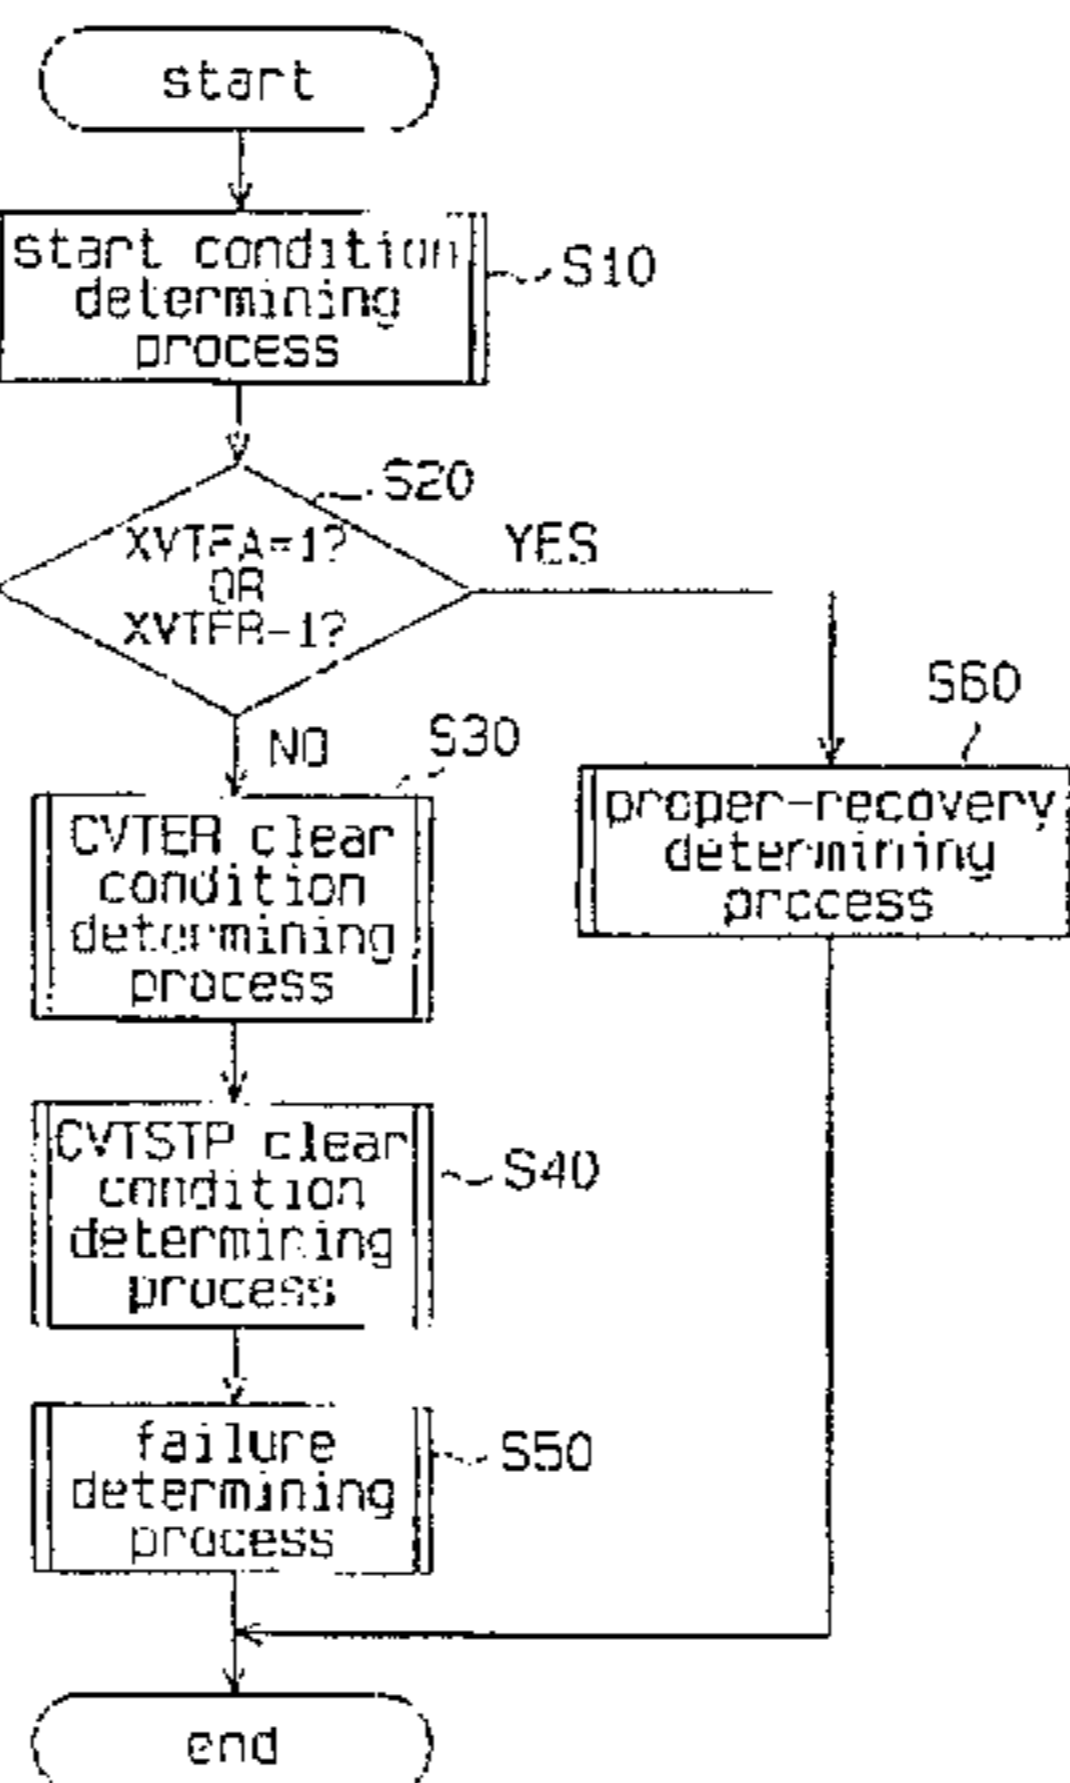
start

start condition determining process

S10

S20

XVTFA=1? OR XVTFR=1?

YES

NO

S30

CVTER clear condition determining process

S60

proper-recovery determining process

CVTSTP clear condition determining process

S40

failure determining process

S50

end